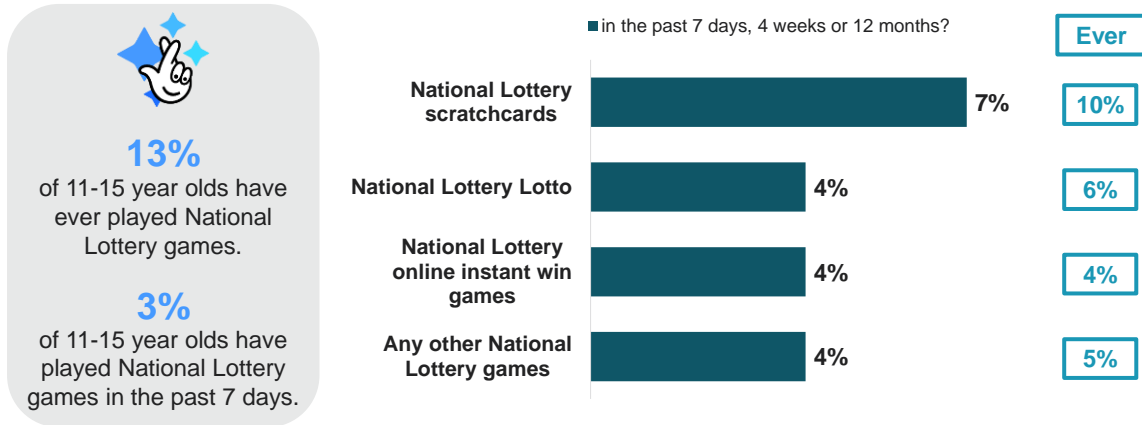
13%
of 11-15 year olds have ever played National Lottery games.

3%
of 11-15 year olds have played National Lottery games in the past 7 days.

in the past 7 days, 4 weeks or 12 months?

Ever

National Lottery scratchcards 7% 10%

National Lottery Lotto 4% 6%

National Lottery online instant win games 4% 4%

Any other National Lottery games 4% 5%